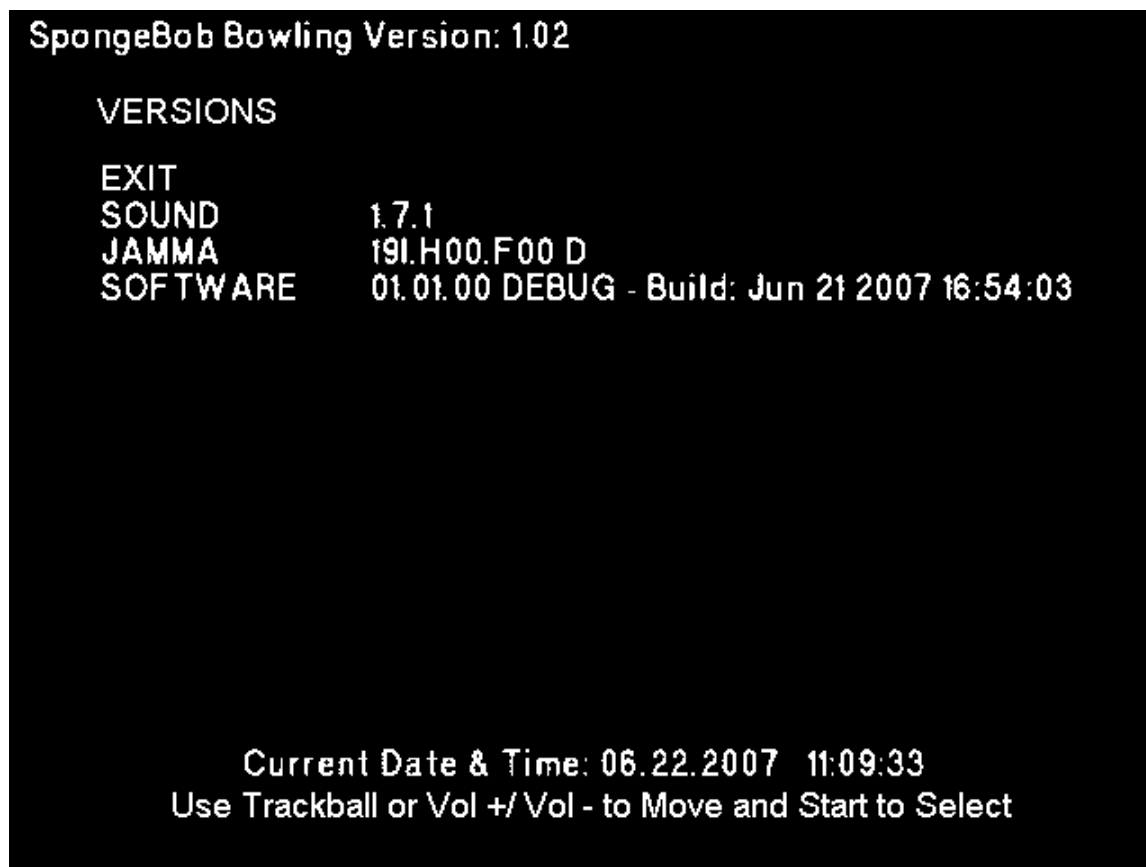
SpongeBob Bowling Version: 1.02

VERSIONS

EXIT
SOUND 1.7.1
JAMMA 191.H00.F00 D
SOFTWARE 01.01.00 DEBUG - Build: Jun 21 2007 16:54:03

Current Date & Time: 06.22.2007 11:09:33
Use Trackball or Vol +/ Vol - to Move and Start to Select